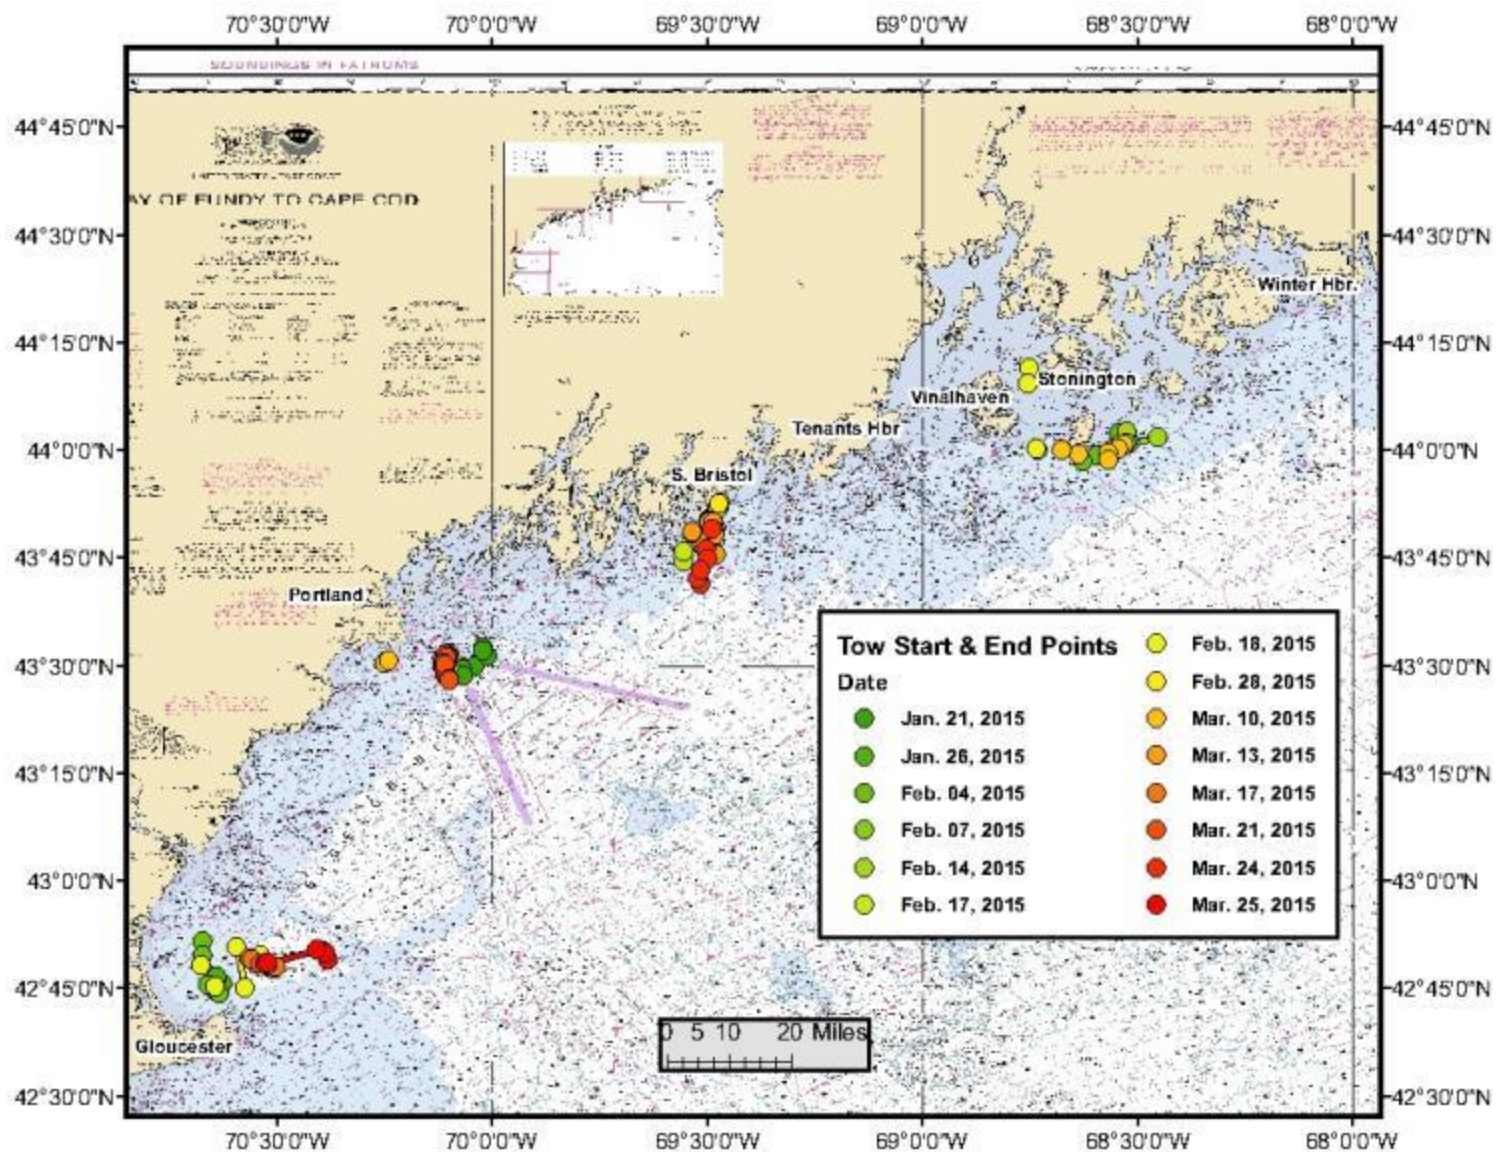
70°30'0"W 70°0'0"W 69°30'0"W 69°0'0"W 68°30'0"W 68°0'0"W

SOUNDINGS IN FATHOMS

44°45'0"N 44°30'0"N 44°15'0"N 44°0'0"N 43°45'0"N 43°30'0"N 43°15'0"N 43°0'0"N 42°45'0"N 42°30'0"N

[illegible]AY OF FUNDY TO CAPE COD

Winter Hbr.

Stonington

Vinalhaven

Tenants Hbr

S. Bristol

Portland

Gloucester

Tow Start & End Points

Date

Jan. 21, 2015
Jan. 26, 2015
Feb. 04, 2015
Feb. 07, 2015
Feb. 14, 2015
Feb. 17, 2015
Feb. 18, 2015
Feb. 28, 2015
Mar. 10, 2015
Mar. 13, 2015
Mar. 17, 2015
Mar. 21, 2015
Mar. 24, 2015
Mar. 25, 2015

0 5 10 20 Miles

70°30'0"W 70°0'0"W 69°30'0"W 69°0'0"W 68°30'0"W 68°0'0"W

44°45'0"N 44°30'0"N 44°15'0"N 44°0'0"N 43°45'0"N 43°30'0"N 43°15'0"N 43°0'0"N 42°45'0"N 42°30'0"N